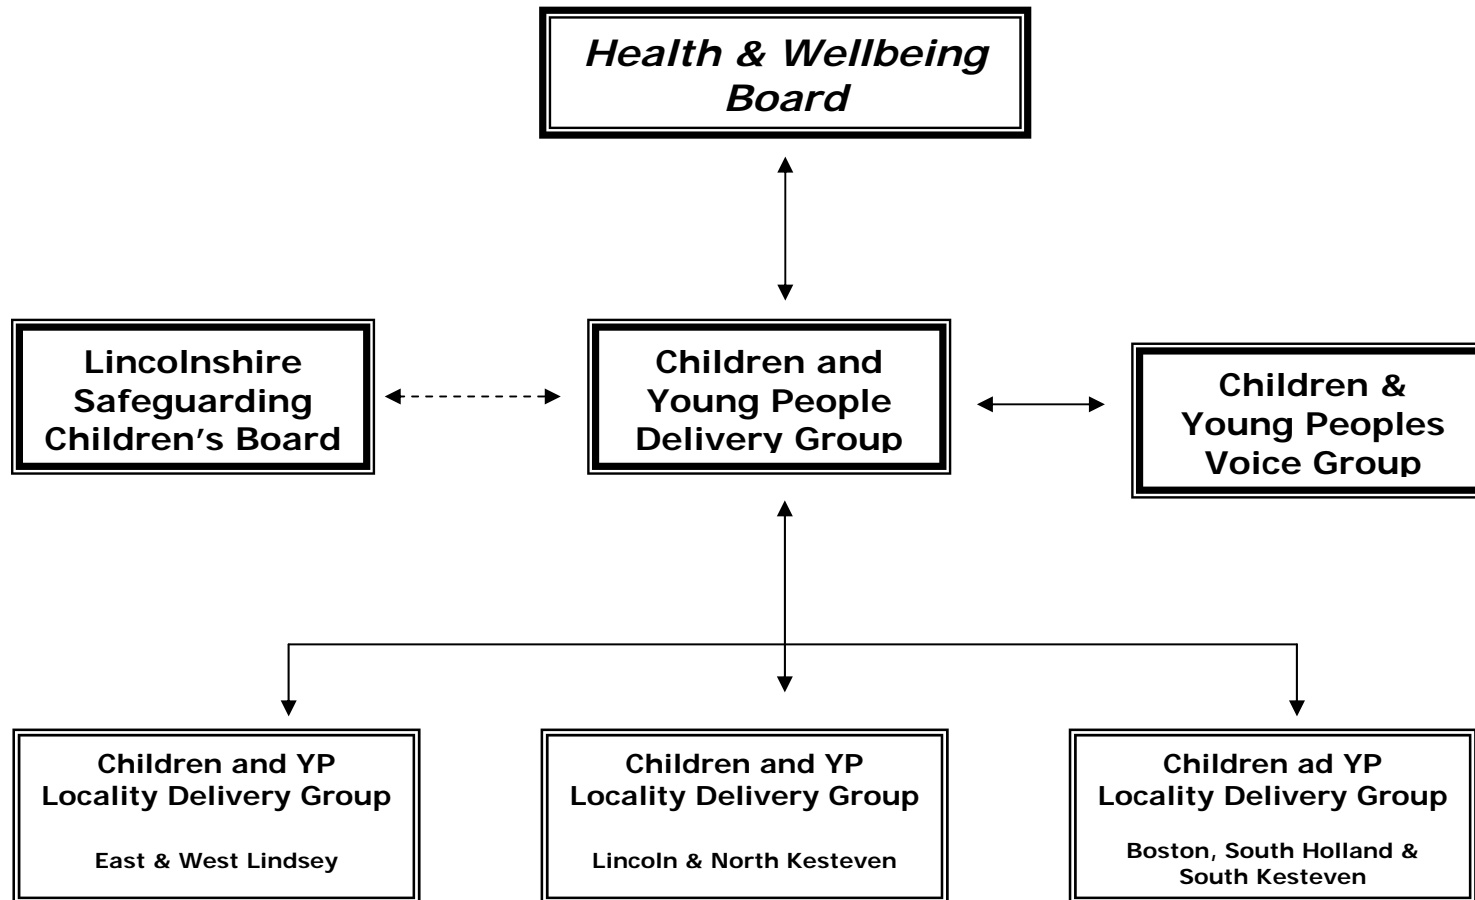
Health & Wellbeing Board

Lincolnshire Safeguarding Children's Board

Children and Young People Delivery Group

Children & Young Peoples Voice Group

Children and YP Locality Delivery Group

East & West Lindsey

Children and YP Locality Delivery Group

Lincoln & North Kesteven

Children ad YP Locality Delivery Group

Boston, South Holland & South Kesteven